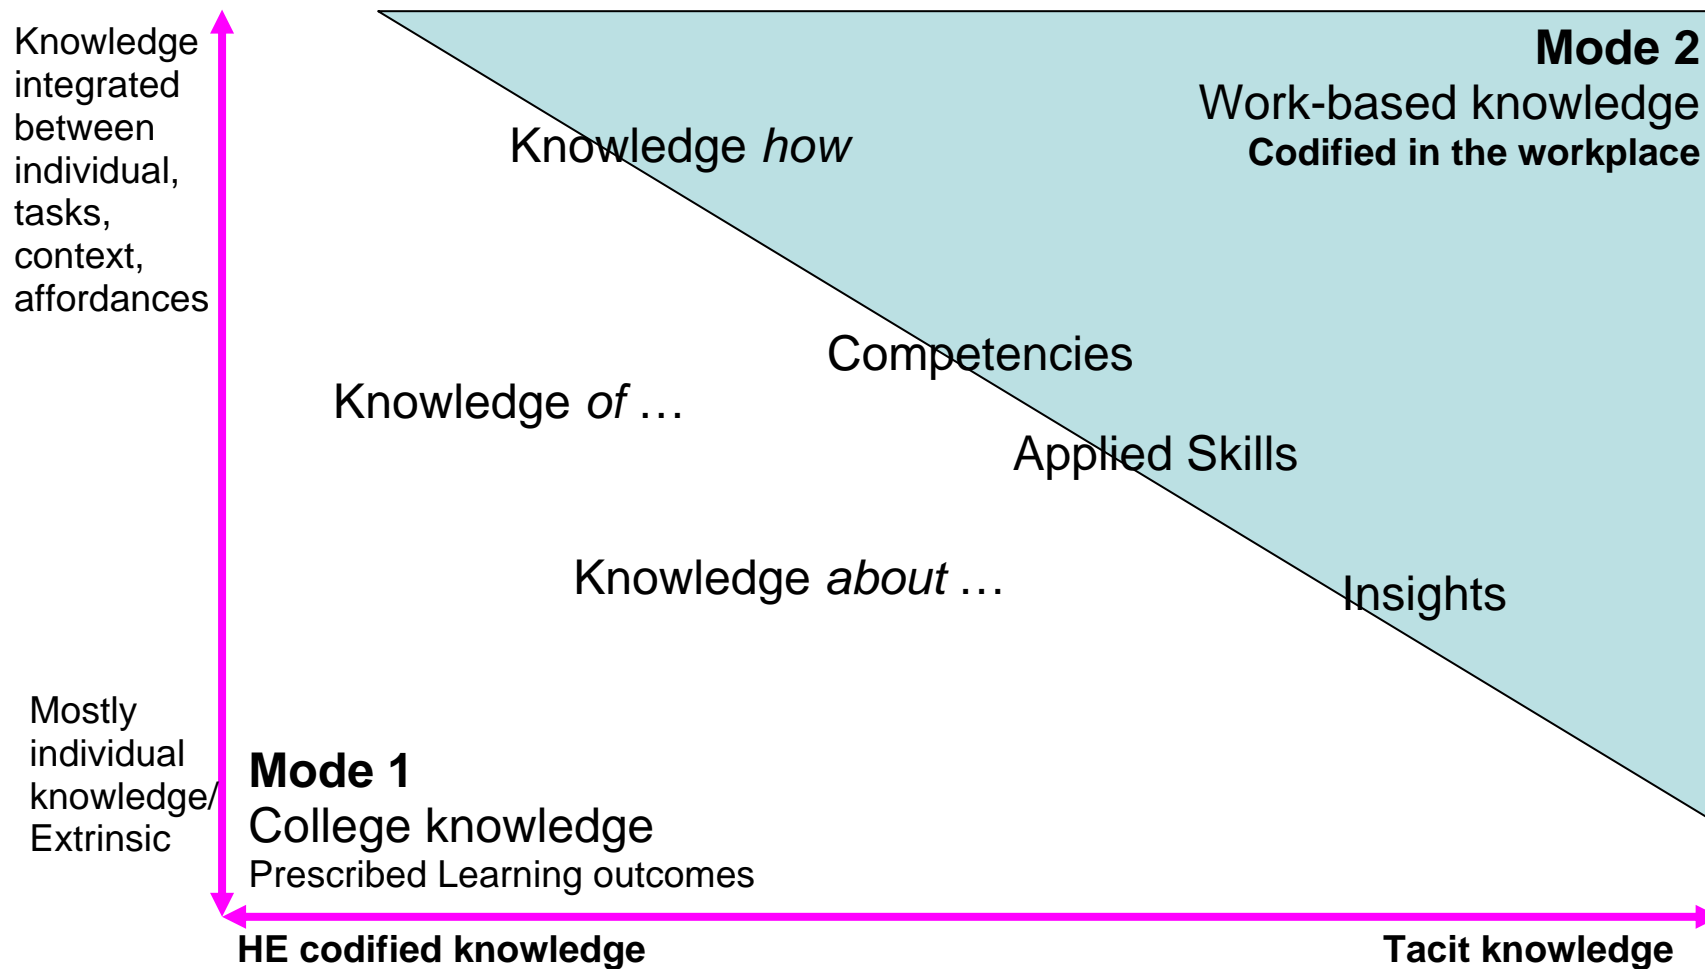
Knowledge integrated between individual, tasks, context, affordances

Mode 2
Work-based knowledge
Codified in the workplace

Knowledge *how*

Competencies

Knowledge *of* …

Applied Skills

Knowledge *about* …

Insights

Mostly individual knowledge/ Extrinsic

Mode 1
College knowledge
Prescribed Learning outcomes

HE codified knowledge

Tacit knowledge